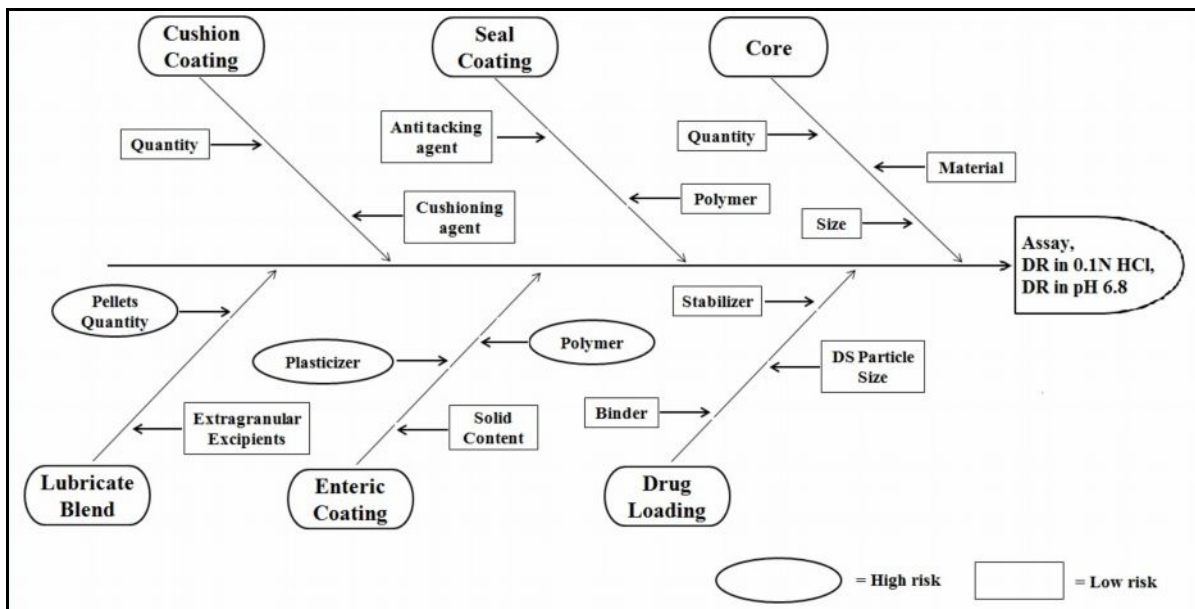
Cushion Coating

Seal Coating

Core

Quantity

Anti tacking agent

Quantity

Material

Cushioning agent

Polymer

Size

Assay, DR in 0.1N HCl, DR in pH 6.8

Pellets Quantity

Stabilizer

Plasticizer

Polymer

DS Particle Size

Extragranular Excipients

Solid Content

Binder

Lubricate Blend

Enteric Coating

Drug Loading

= High risk

= Low risk